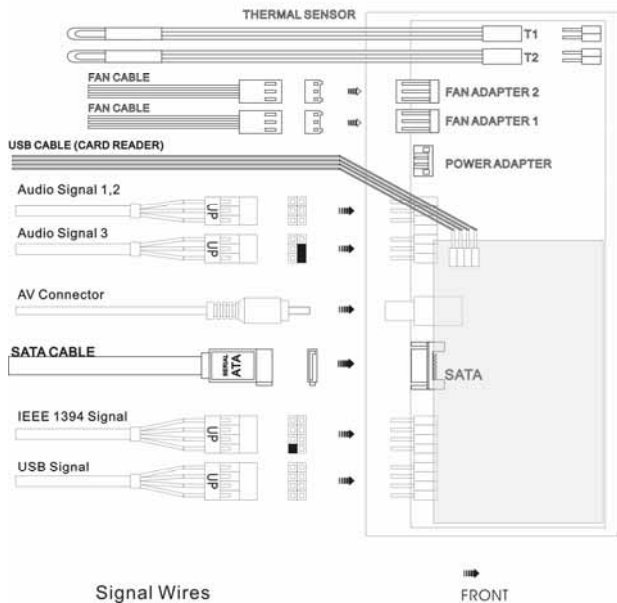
THERMAL SENSOR

T1

T2

FAN CABLE

FAN ADAPTER 2

FAN CABLE

FAN ADAPTER 1

USB CABLE (CARD READER)

POWER ADAPTER

Audio Signal 1,2

UP

Audio Signal 3

UP

AV Connector

SATA CABLE

SERIAL ATA

SATA

IEEE 1394 Signal

UP

USB Signal

UP

Signal Wires

FRONT